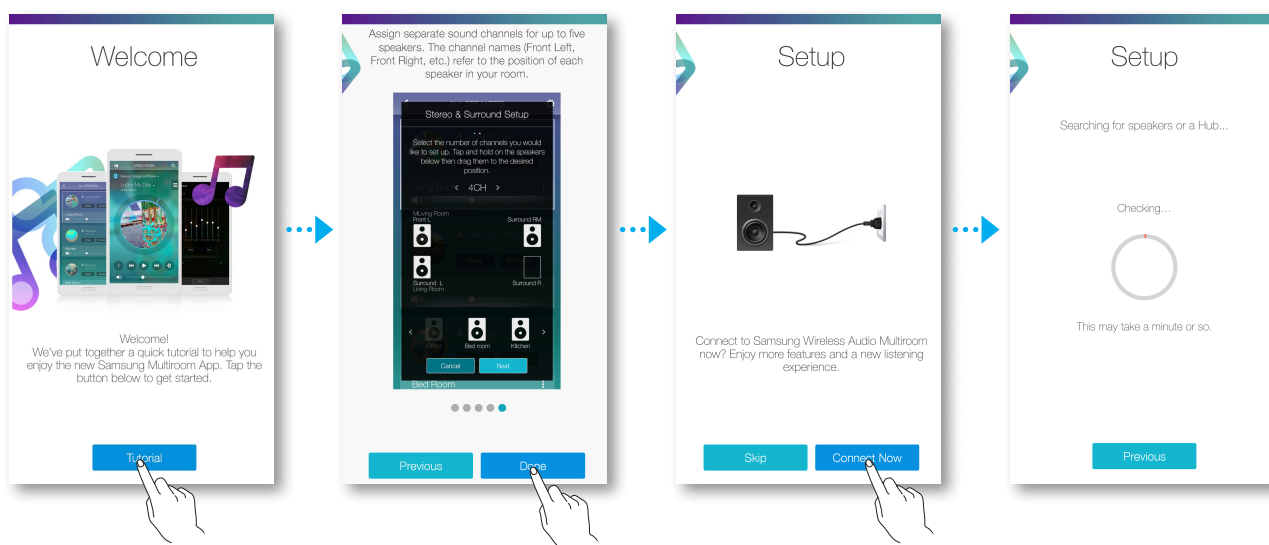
Welcome

Welcome!
We've put together a quick tutorial to help you enjoy the new Samsung Multiroom App. Tap the button below to get started.

Tutorial

Assign separate sound channels for up to five speakers. The channel names (Front Left, Front Right, etc.) refer to the position of each speaker in your room.

Stereo & Surround Setup

Select the number of channels you would like to set up. Tap and hold on the speakers below then drag them to the desired position.

‹ 4CH ›

Living Room
Front L

Surround RM

Surround L
Living Room

Surround R

Office

Bed room

Kitchen

Cancel

Next

Bed Room

Previous

Done

Setup

Connect to Samsung Wireless Audio Multiroom now? Enjoy more features and a new listening experience.

Skip

Connect Now

Setup

Searching for speakers or a Hub...

Checking...

This may take a minute or so.

Previous